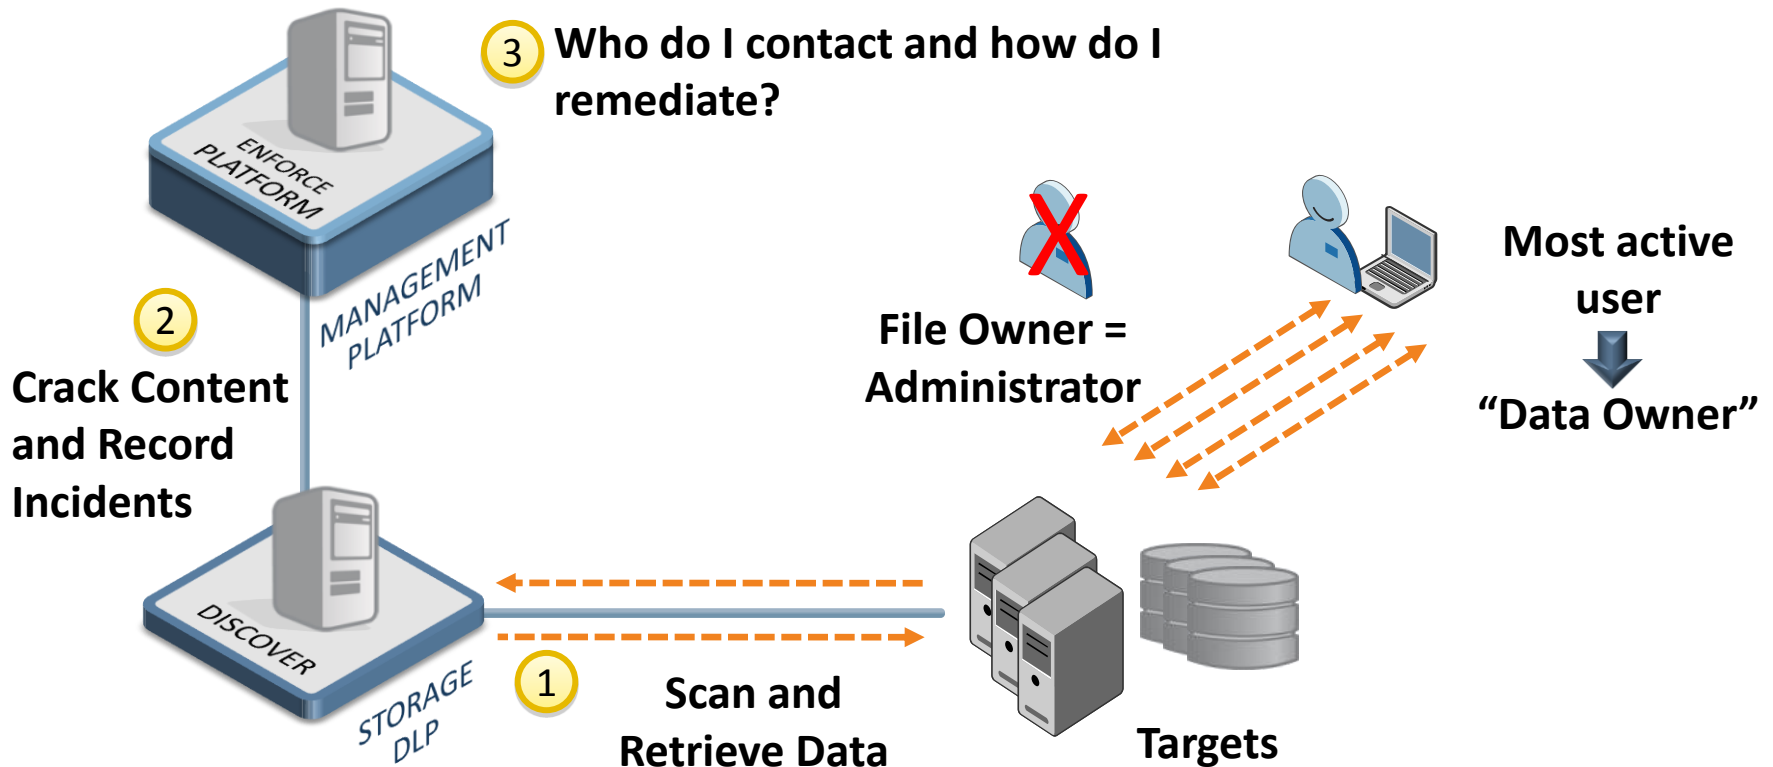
ENFORCE PLATFORM

3 Who do I contact and how do I remediate?

MANAGEMENT PLATFORM

2

Crack Content and Record Incidents

File Owner = Administrator

Most active user

“Data Owner”

DISCOVER

STORAGE DLP

1

Scan and Retrieve Data

Targets